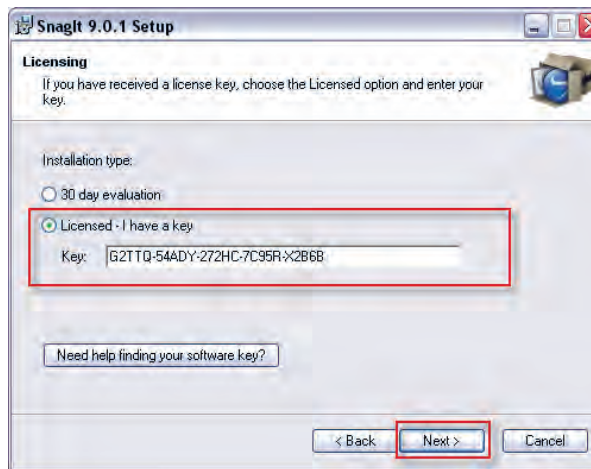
SnagIt 9.0.1 Setup

Licensing

If you have received a license key, choose the Licensed option and enter your key.

Installation type:

30 day evaluation

Licensed - I have a key

Key: G2TTQ-54ADY-272HC-7C95R-X2B6B

Need help finding your software key?

< Back

Next >

Cancel